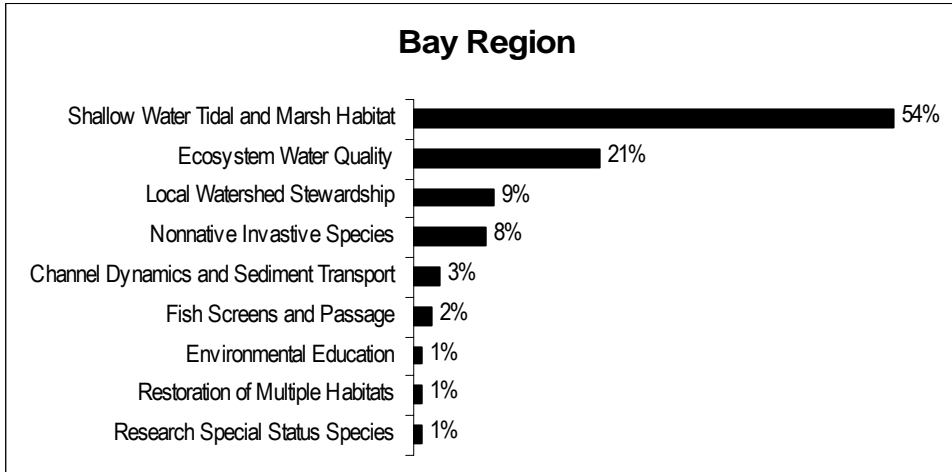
Bay Region

Shallow Water Tidal and Marsh Habitat 54%
Ecosystem Water Quality 21%
Local Watershed Stewardship 9%
Nonnative Invasive Species 8%
Channel Dynamics and Sediment Transport 3%
Fish Screens and Passage 2%
Environmental Education 1%
Restoration of Multiple Habitats 1%
Research Special Status Species 1%